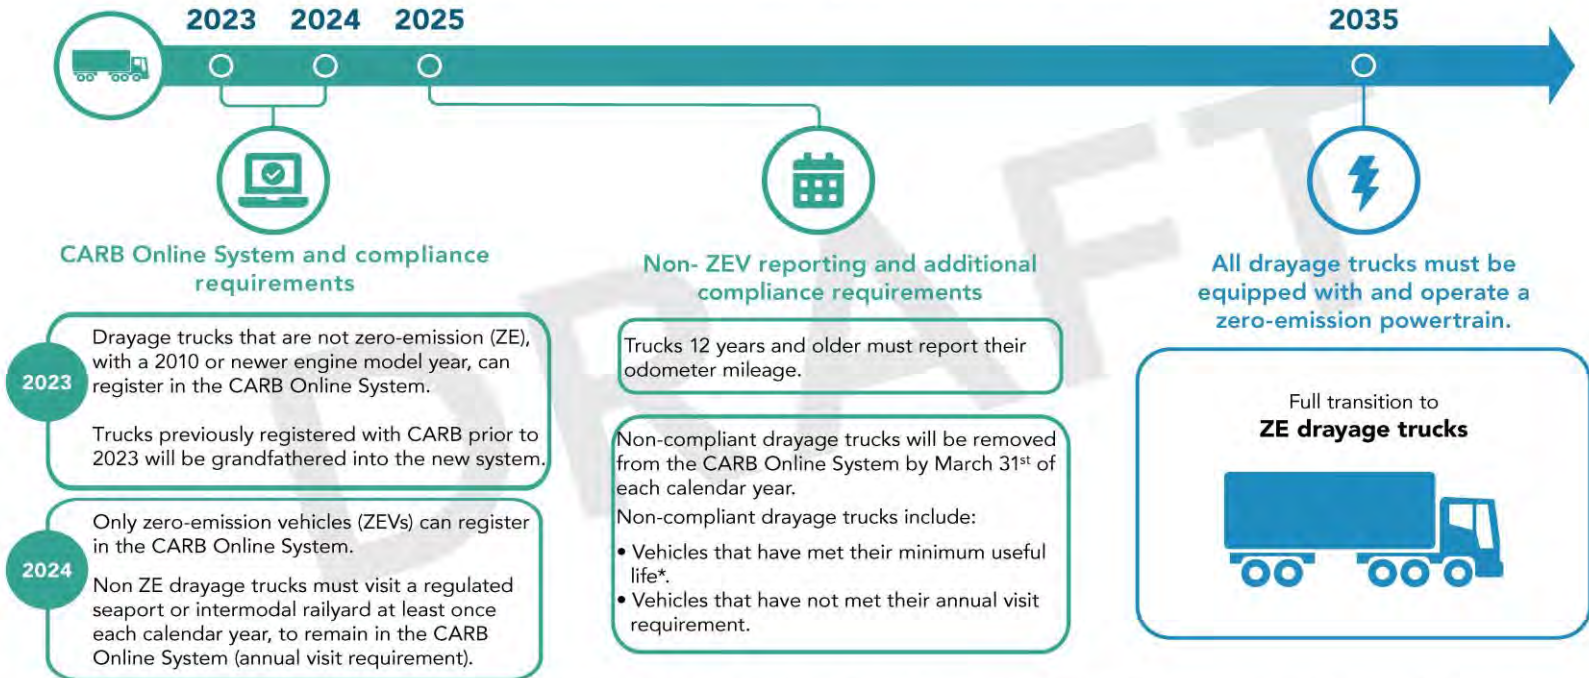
2023 2024 2025 2035

CARB Online System and compliance requirements

2023

Drayage trucks that are not zero-emission (ZE), with a 2010 or newer engine model year, can register in the CARB Online System.

Trucks previously registered with CARB prior to 2023 will be grandfathered into the new system.

2024

Only zero-emission vehicles (ZEVs) can register in the CARB Online System.

Non ZE drayage trucks must visit a regulated seaport or intermodal railyard at least once each calendar year, to remain in the CARB Online System (annual visit requirement).

Non- ZEV reporting and additional compliance requirements

Trucks 12 years and older must report their odometer mileage.

Non-compliant drayage trucks will be removed from the CARB Online System by March 31$^{st}$ of each calendar year.

Non-compliant drayage trucks include:

• Vehicles that have met their minimum useful life*.

• Vehicles that have not met their annual visit requirement.

All drayage trucks must be equipped with and operate a zero-emission powertrain.

Full transition to
ZE drayage trucks

DRAFT